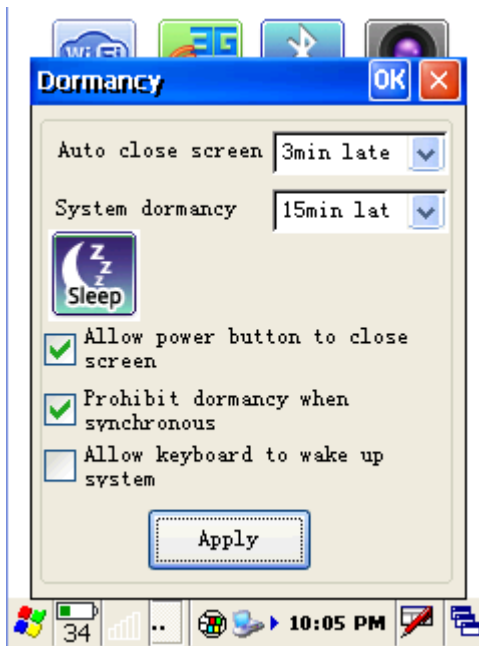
Wi-Fi 3G

Dormancy OK

Auto close screen 3min late

System dormancy 15min lat

Sleep

Allow power button to close screen

Prohibit dormancy when synchronous

Allow keyboard to wake up system

Apply

34 10:05 PM